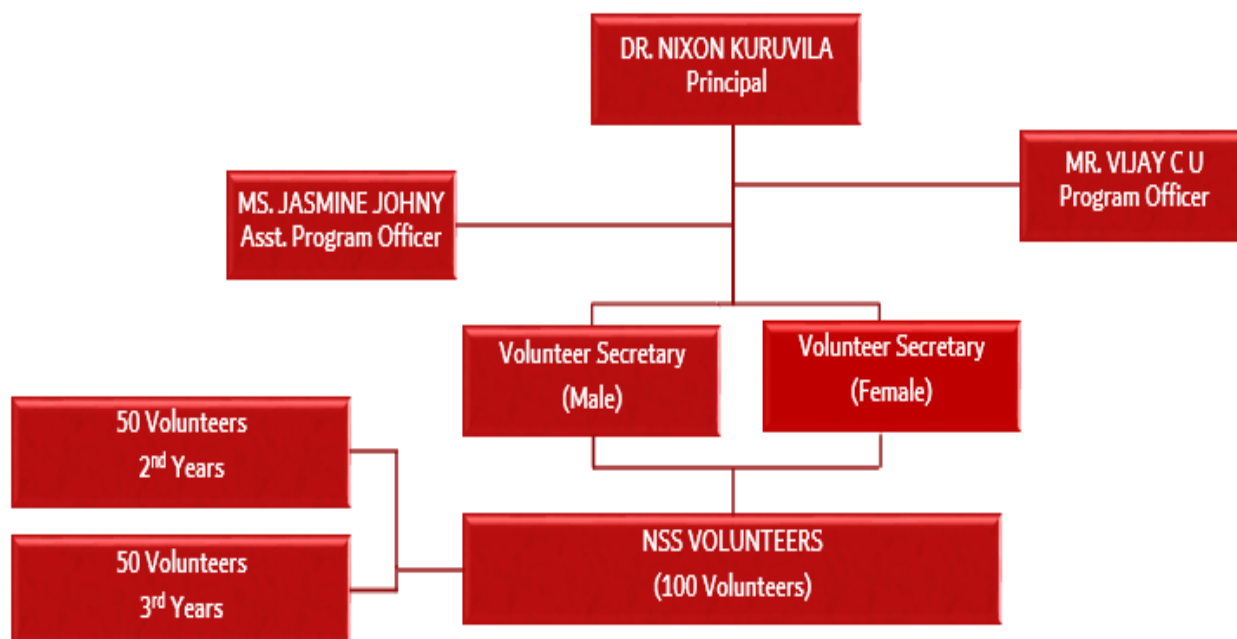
DR. NIXON KURUVILA
Principal

MS. JASMINE JOHNY
Asst. Program Officer

MR. VIJAY C U
Program Officer

Volunteer Secretary
(Male)

Volunteer Secretary
(Female)

50 Volunteers
2$^{nd}$ Years

50 Volunteers
3$^{rd}$ Years

NSS VOLUNTEERS
(100 Volunteers)